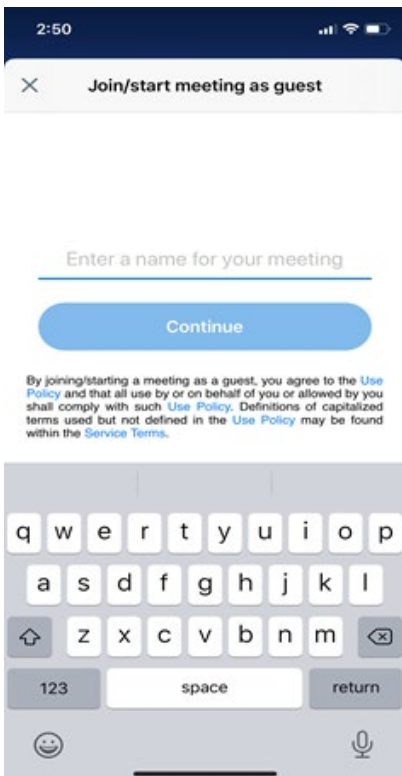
2:50

×

Join/start meeting as guest

Enter a name for your meeting

Continue

By joining/starting a meeting as a guest, you agree to the Use Policy and that all use by or on behalf of you or allowed by you shall comply with such Use Policy. Definitions of capitalized terms used but not defined in the Use Policy may be found within the Service Terms.

q w e r t y u i o p
a s d f g h j k l
z x c v b n m
123 space return